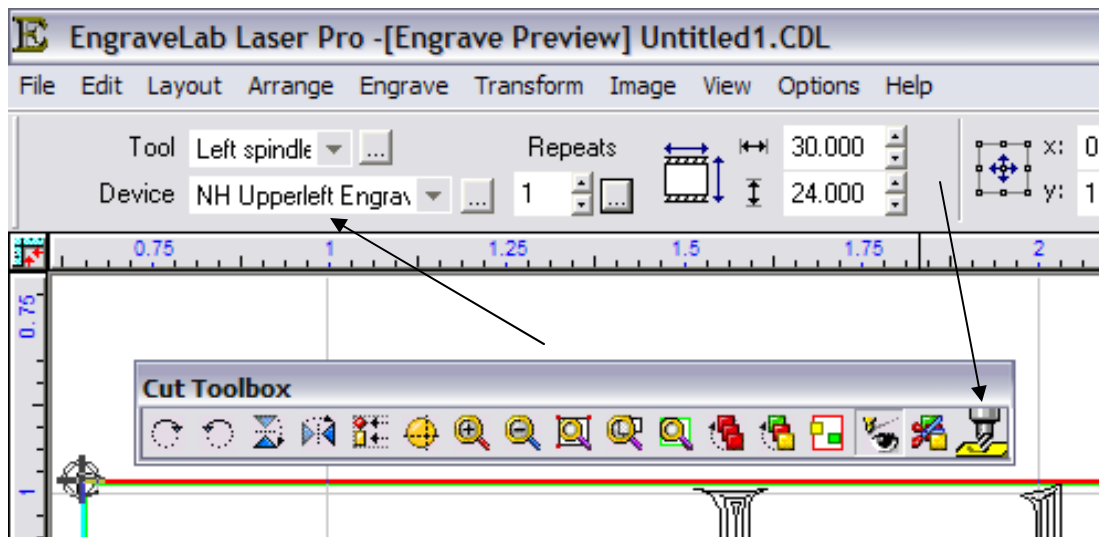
EngraveLab Laser Pro -[Engrave Preview] Untitled1.CDL

File Edit Layout Arrange Engrave Transform Image View Options Help

Tool Left spindle ...
Device NH Upperleft Engrav ...
Repeats
1 ...
30.000
24.000
x: 0
y: 1

0.75 1 1.25 1.5 1.75 2

0.75

1

Cut Toolbox